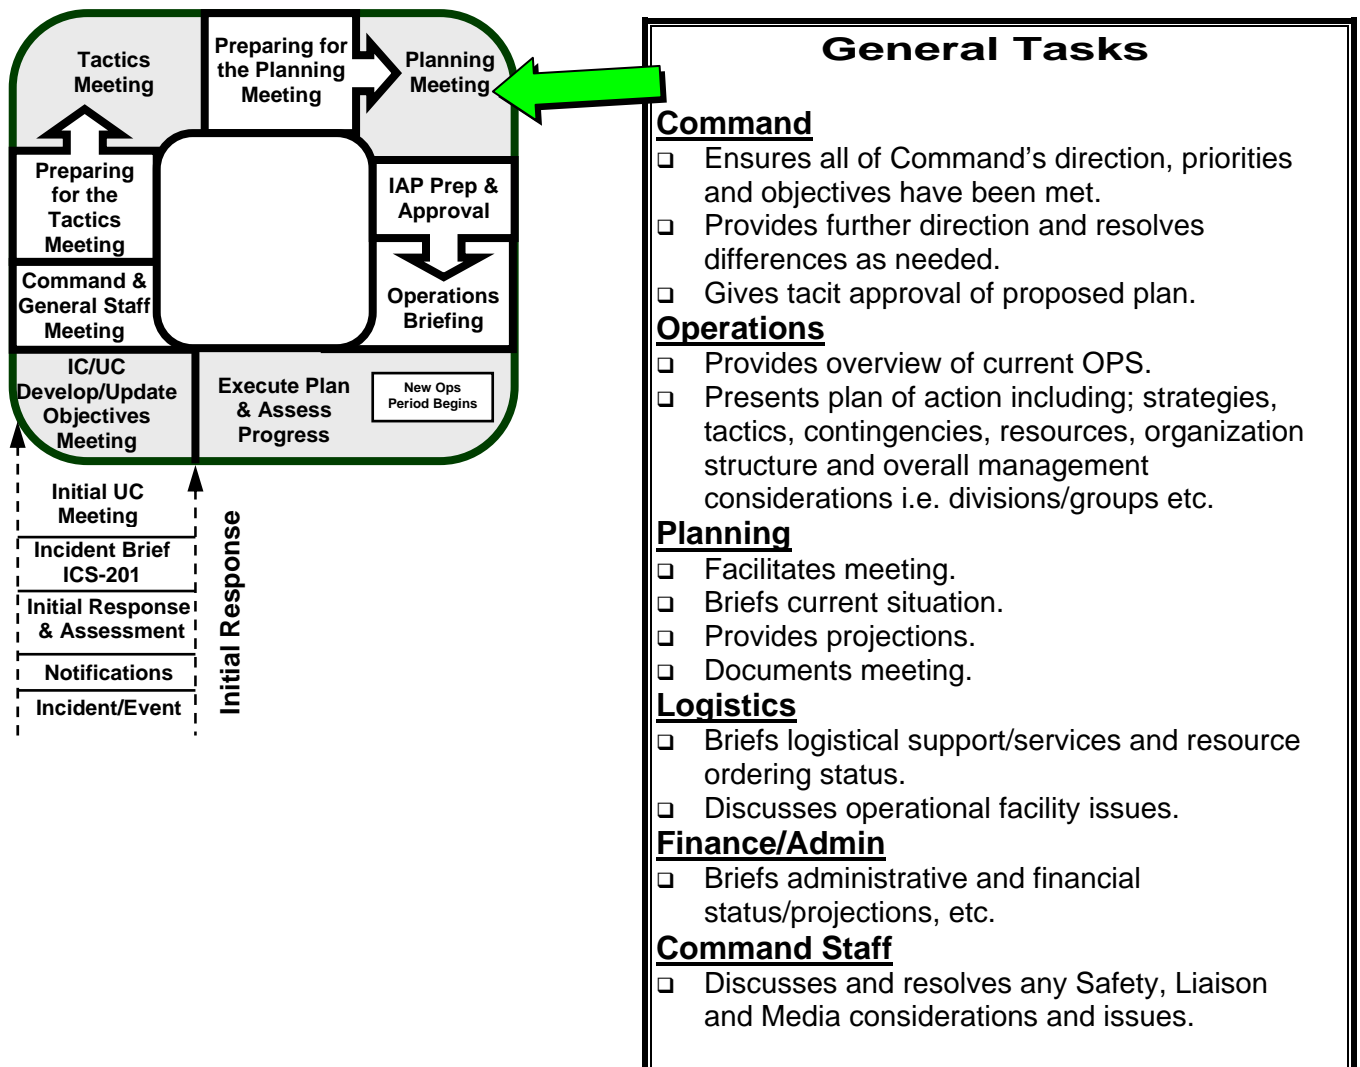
Tactics Meeting

Preparing for the Planning Meeting

Planning Meeting

Preparing for the Tactics Meeting

IAP Prep & Approval

Command & General Staff Meeting

Operations Briefing

IC/UC Develop/Update Objectives Meeting

Execute Plan & Assess Progress

New Ops Period Begins

Initial UC Meeting

Incident Brief ICS-201

Initial Response & Assessment

Notifications

Incident/Event

Initial Response

General Tasks

Command
❑ Ensures all of Command's direction, priorities and objectives have been met.
❑ Provides further direction and resolves differences as needed.
❑ Gives tacit approval of proposed plan.

Operations
❑ Provides overview of current OPS.
❑ Presents plan of action including; strategies, tactics, contingencies, resources, organization structure and overall management considerations i.e. divisions/groups etc.

Planning
❑ Facilitates meeting.
❑ Briefs current situation.
❑ Provides projections.
❑ Documents meeting.

Logistics
❑ Briefs logistical support/services and resource ordering status.
❑ Discusses operational facility issues.

Finance/Admin
❑ Briefs administrative and financial status/projections, etc.

Command Staff
❑ Discusses and resolves any Safety, Liaison and Media considerations and issues.